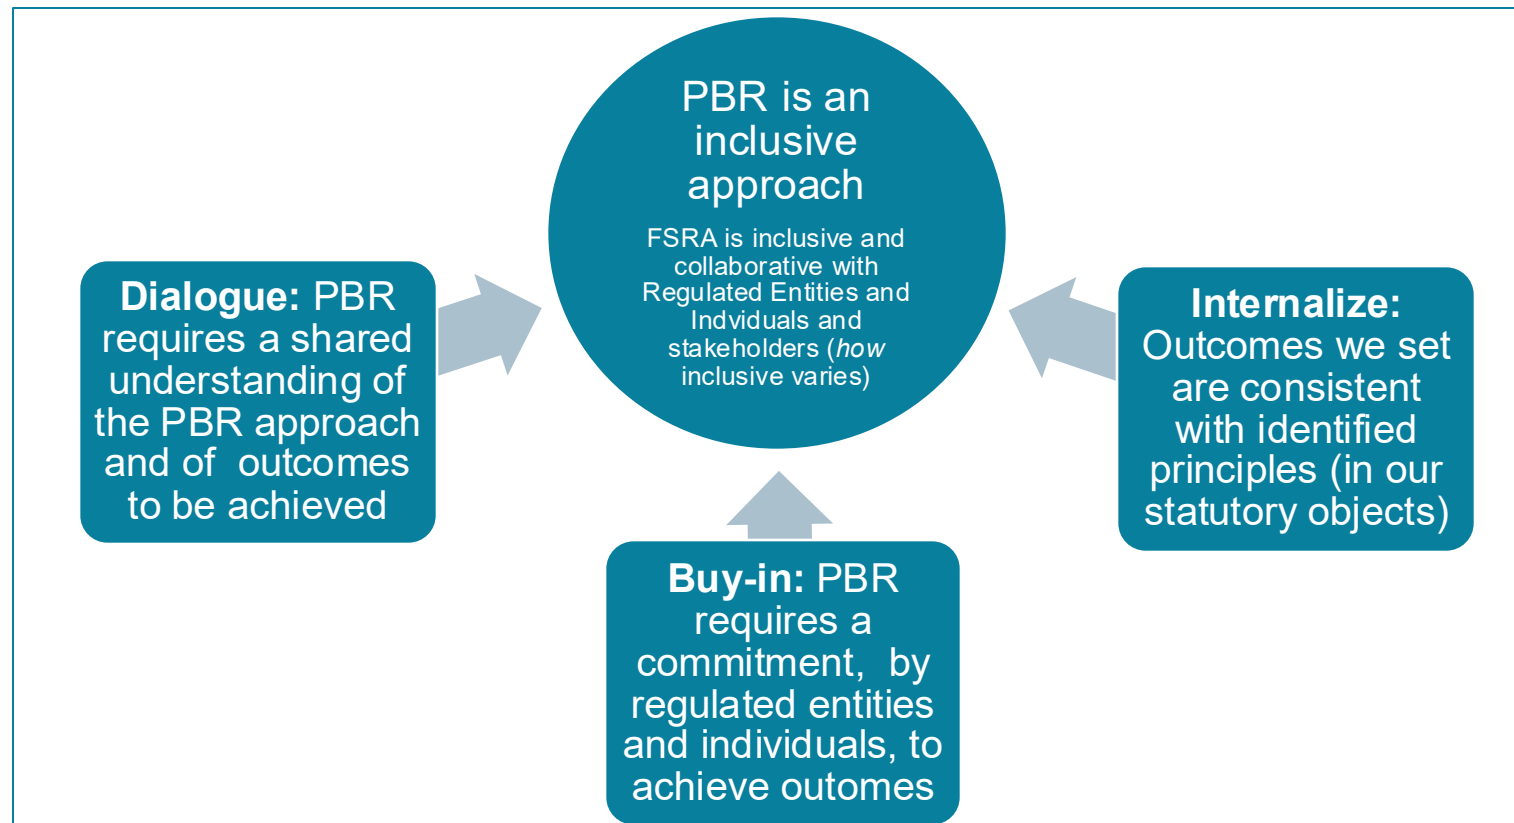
PBR is an inclusive approach

FSRA is inclusive and collaborative with Regulated Entities and Indviduals and stakeholders (*how* inclusive varies)

**Dialogue:** PBR requires a shared understanding of the PBR approach and of outcomes to be achieved

**Internalize:** Outcomes we set are consistent with identified principles (in our statutory objects)

**Buy-in:** PBR requires a commitment, by regulated entities and individuals, to achieve outomes